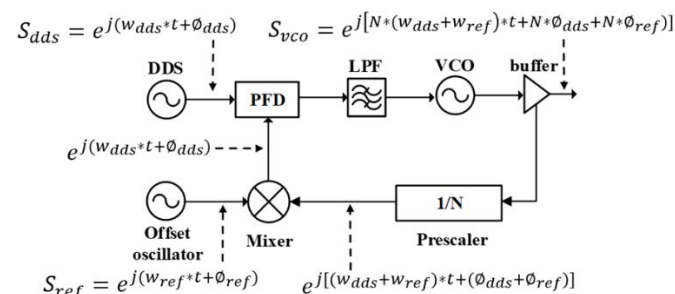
$S_{dds} = e^{j(w_{dds}*t+\emptyset_{dds})}$

$S_{vco} = e^{j[N*(w_{dds}+w_{ref})*t+N*\emptyset_{dds}+N*\emptyset_{ref})]}$

DDS

PFD

LPF

VCO

buffer

$e^{j(w_{dds}*t+\emptyset_{dds})}$

1/N

Offset oscillator

Mixer

Prescaler

$S_{ref} = e^{j(w_{ref}*t+\emptyset_{ref})}$

$e^{j[(w_{dds}+w_{ref})*t+(\emptyset_{dds}+\emptyset_{ref})]}$